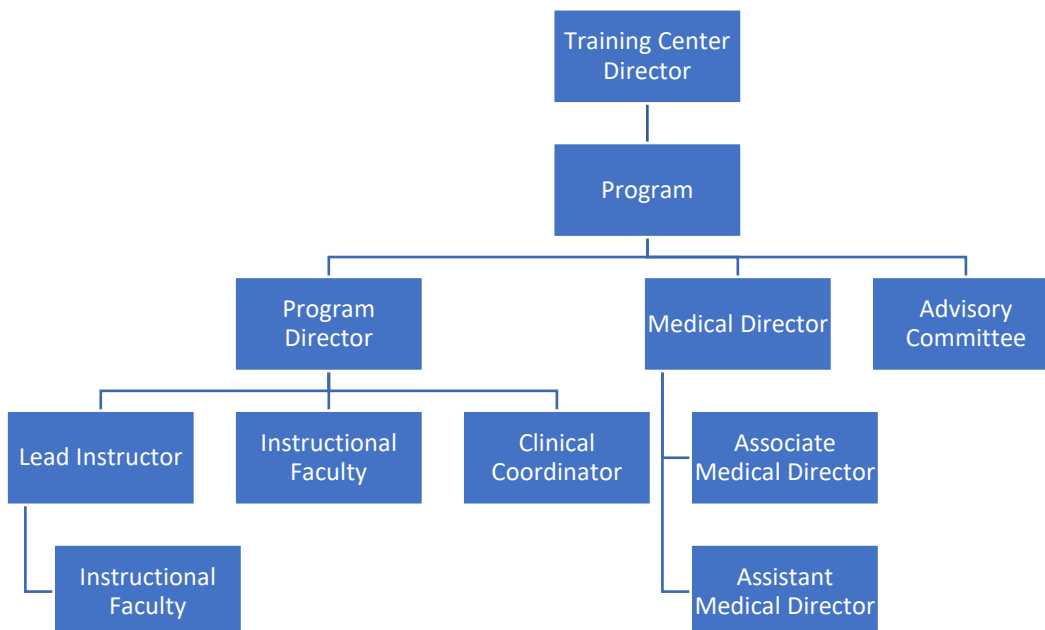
Training Center Director

Program

Program Director

Medical Director

Advisory Committee

Lead Instructor

Instructional Faculty

Clinical Coordinator

Associate Medical Director

Instructional Faculty

Assistant Medical Director